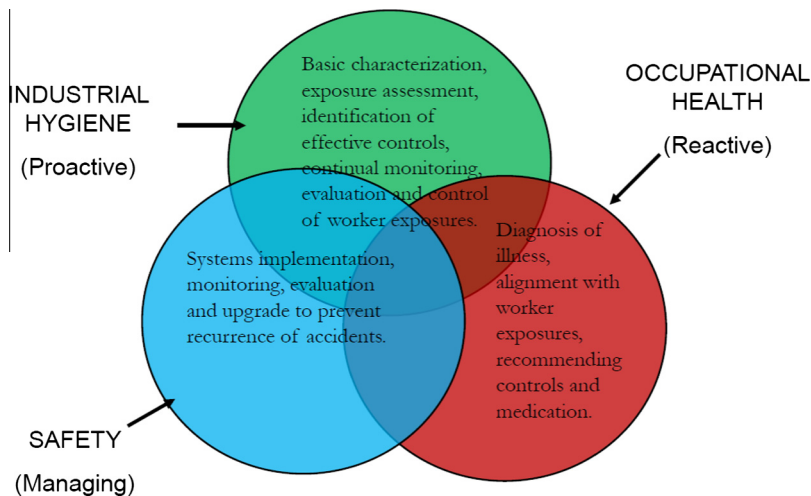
INDUSTRIAL HYGIENE

(Proactive)

Basic characterization, exposure assessment, identification of effective controls, continual monitoring, evaluation and control of worker exposures.

OCCUPATIONAL HEALTH

(Reactive)

Systems implementation, monitoring, evaluation and upgrade to prevent recurrence of accidents.

Diagnosis of illness, alignment with worker exposures, recommending controls and medication.

SAFETY

(Managing)